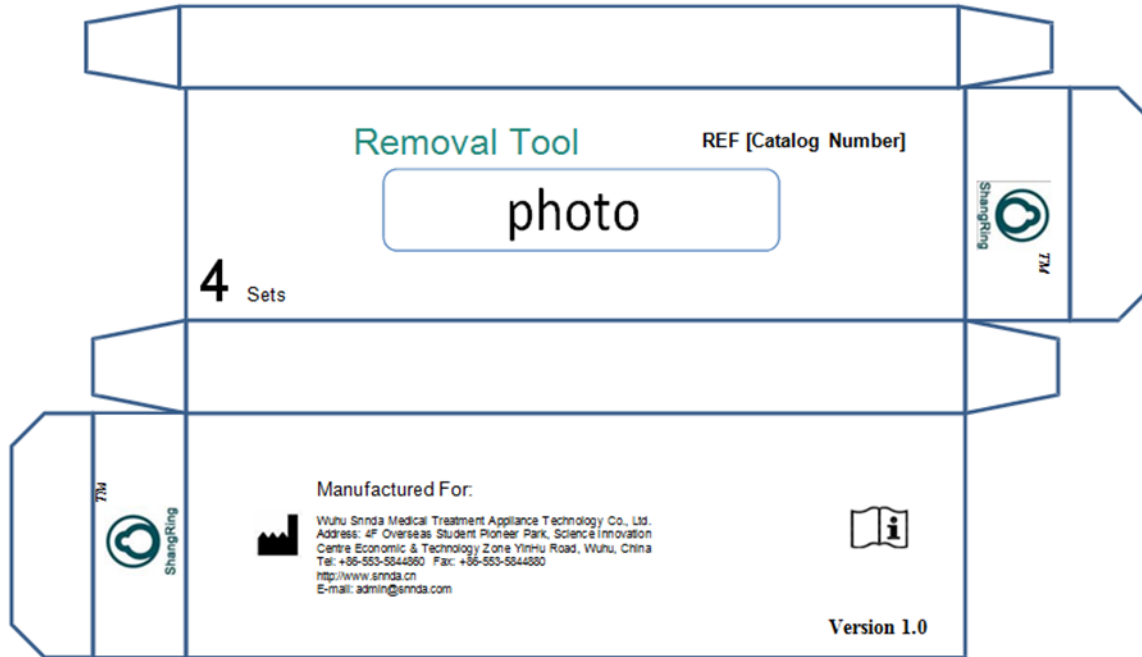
Removal Tool

REF [Catalog Number]

photo

4 Sets

ShangRing

TM

Manufactured For:

Wuhu Snnda Medical Treatment Appliance Technology Co., Ltd.
Address: 4F Overseas Student Pioneer Park, Science Innovation Centre Economic & Technology Zone YinHu Road, Wuhu, China
Tel: +86-553-5844860 Fax: +86-553-5844880
http://www.snnda.cn
E-mail: admin@snnda.com

Version 1.0

TM

ShangRing